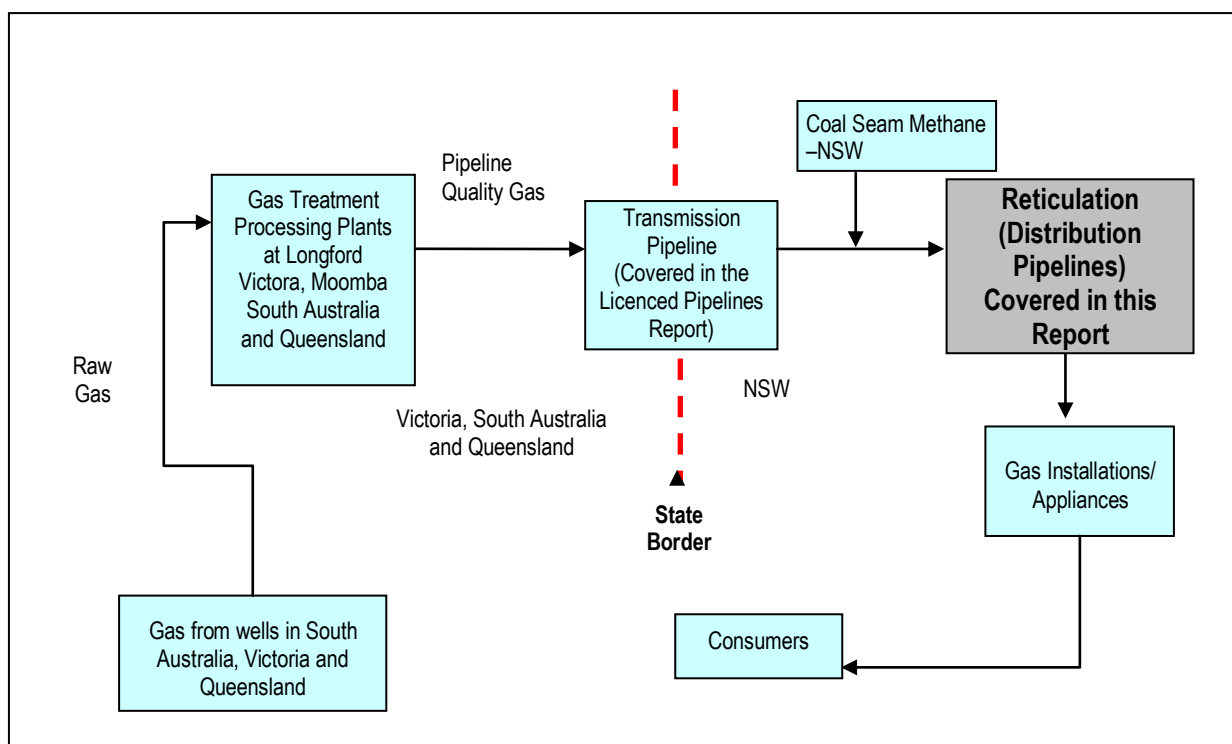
Gas from wells in South Australia, Victoria and Queensland

Raw Gas

Gas Treatment Processing Plants at Longford Victora, Moomba South Australia and Queensland

Pipeline Quality Gas

Victoria, South Australia and Queensland

Transmission Pipeline (Covered in the Licenced Pipelines Report)

State Border

NSW

Coal Seam Methane –NSW

**Reticulation (Distribution Pipelines) Covered in this Report**

Gas Installations/ Appliances

Consumers